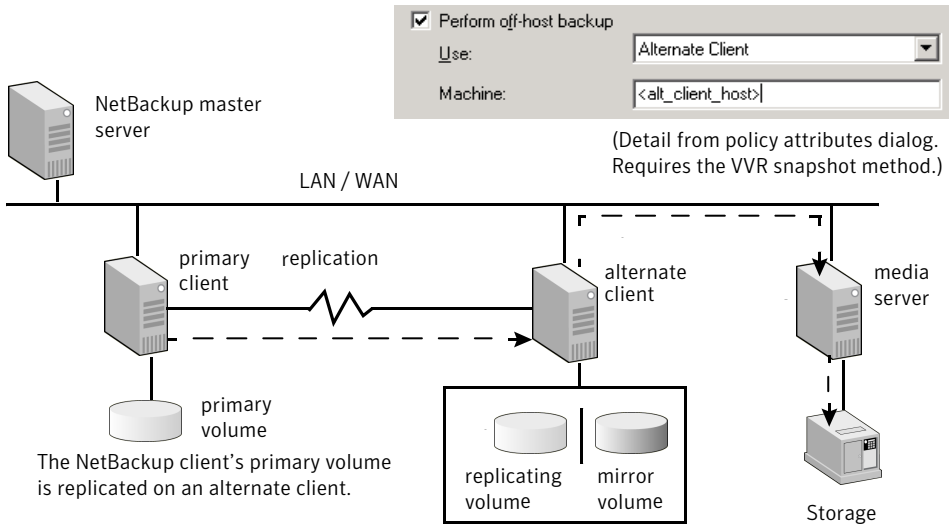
Perform off-host backup

Use: Alternate Client

Machine: <alt_client_host>

(Detail from policy attributes dialog. Requires the VVR snapshot method.)

NetBackup master server

LAN / WAN

primary client

replication

alternate client

media server

primary volume

The NetBackup client's primary volume is replicated on an alternate client.

replicating volume

mirror volume

Storage